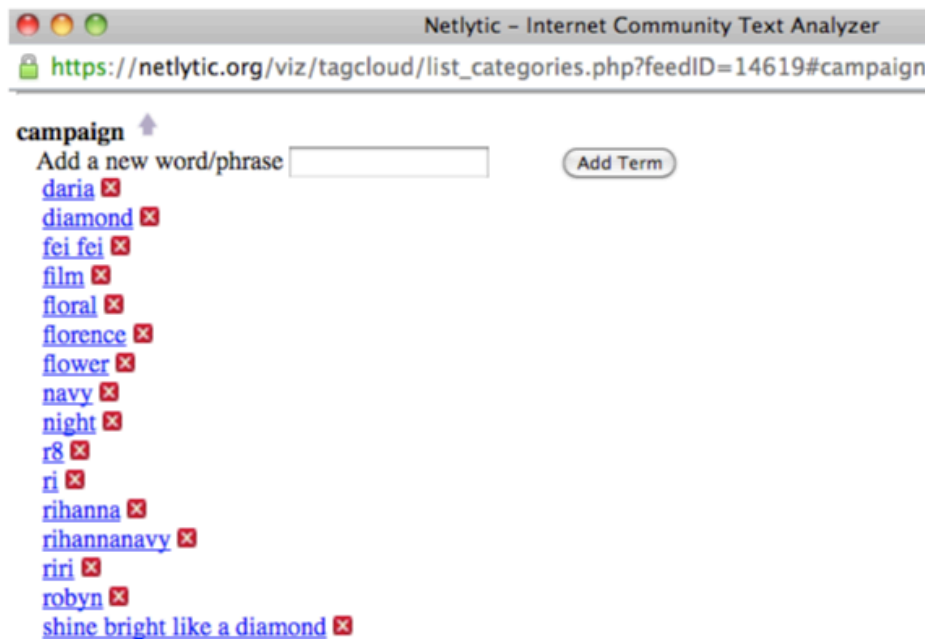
Netlytic – Internet Community Text Analyzer

https://netlytic.org/viz/tagcloud/list_categories.php?feedID=14619#campaign

campaign

Add a new word/phrase Add Term

daria
diamond
fei fei
film
floral
florence
flower
navy
night
r8
ri
rihanna
rihannanavy
riri
robyn
shine bright like a diamond